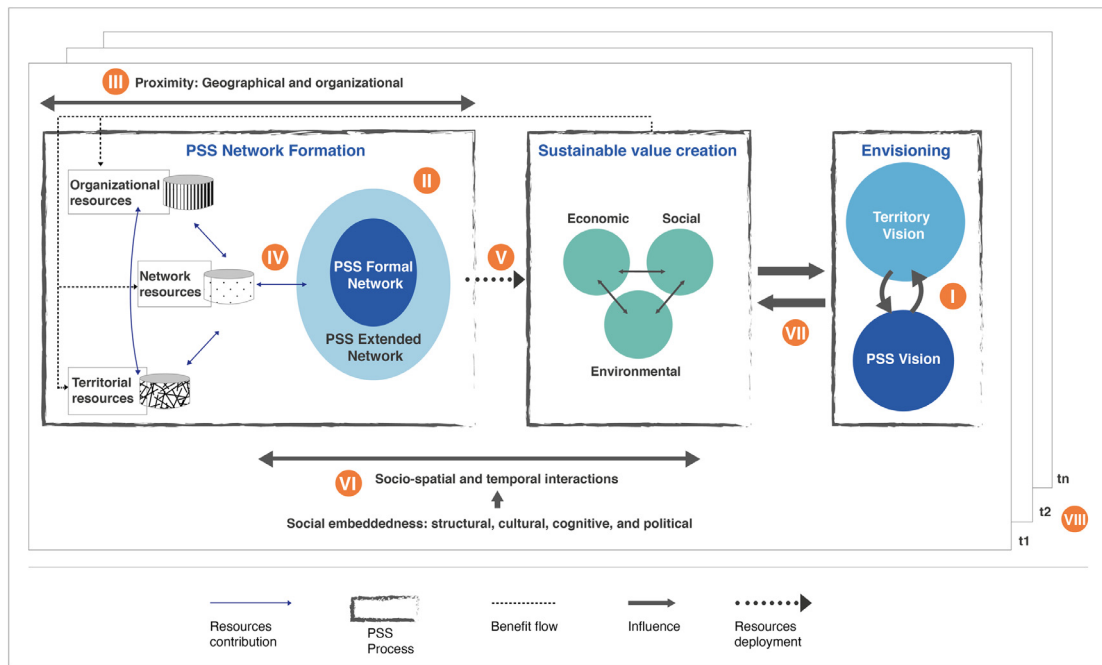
III Proximity: Geographical and organizational

PSS Network Formation

II

Organizational resources

Network resources

Territorial resources

IV

PSS Formal Network

PSS Extended Network

V

Sustainable value creation

Economic

Social

Environmental

VII

Envisioning

Territory Vision

I

PSS Vision

VI Socio-spatial and temporal interactions

Social embeddedness: structural, cultural, cognitive, and political

tn

t2

VIII

t1

Resources contribution

PSS Process

Benefit flow

Influence

Resources deployment